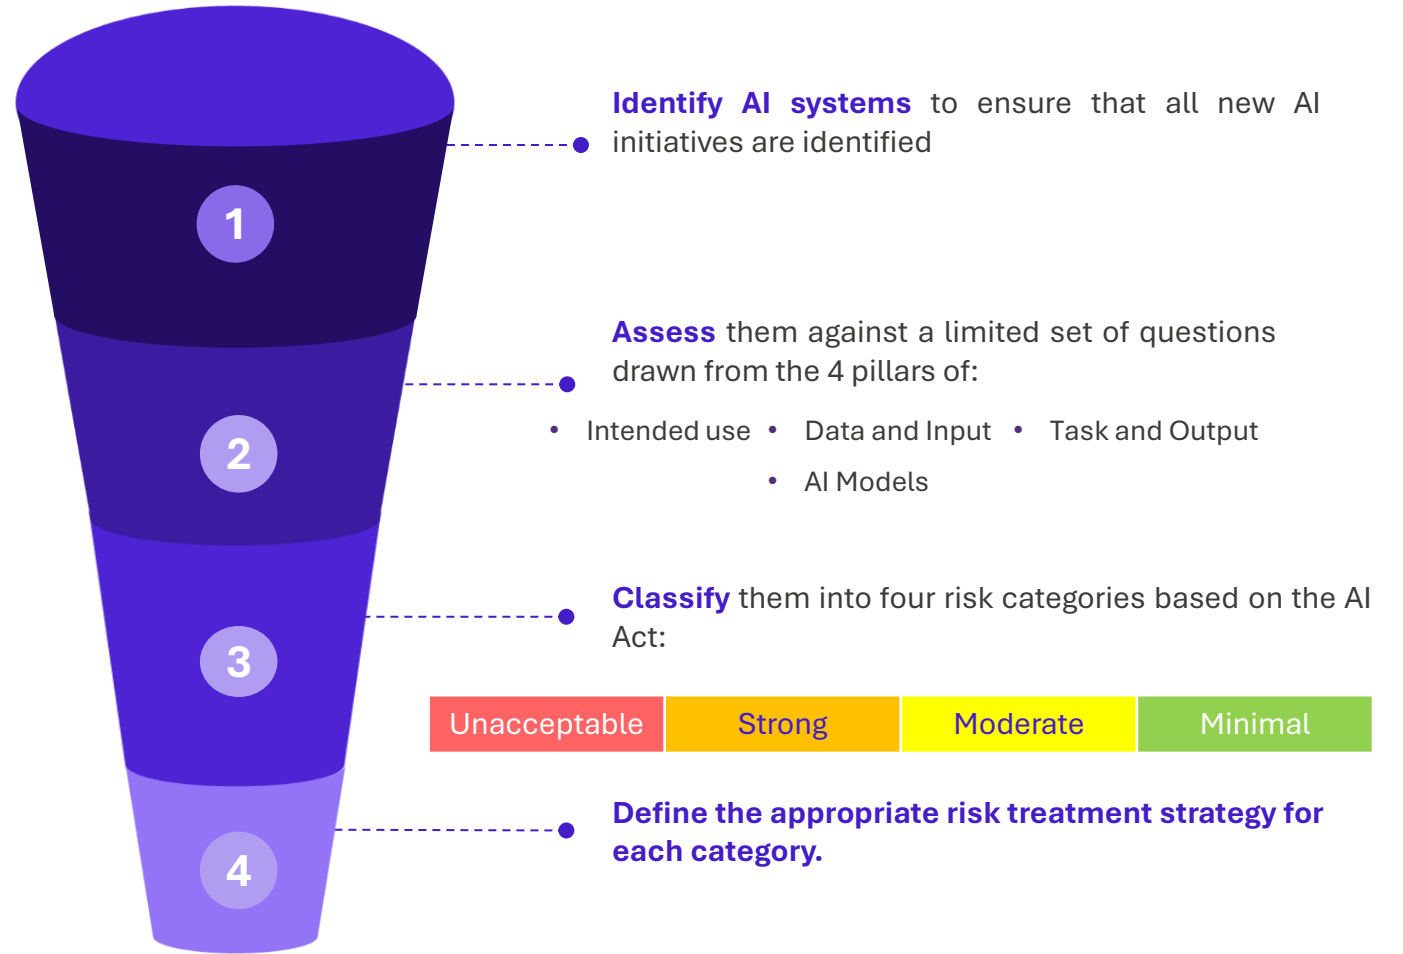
1

Identify AI systems to ensure that all new AI initiatives are identified

2

Assess them against a limited set of questions drawn from the 4 pillars of:

• Intended use • Data and Input • Task and Output
• AI Models

3

Classify them into four risk categories based on the AI Act:

| Unacceptable | Strong | Moderate | Minimal |
|---|---|---|---|

4

Define the appropriate risk treatment strategy for each category.